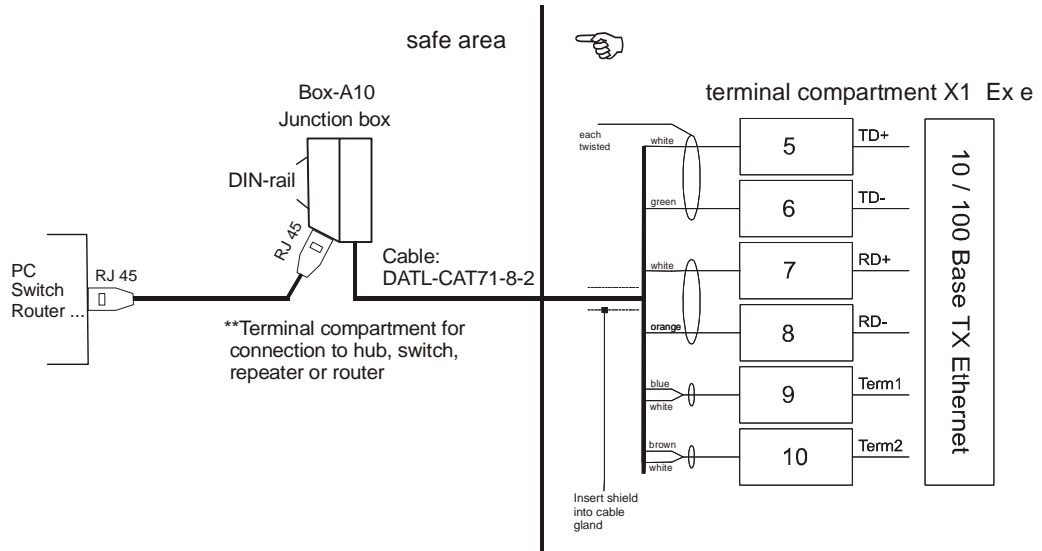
safe area

☞

Box-A10
Junction box

DIN-rail

RJ 45

PC
Switch
Router ...

RJ 45

Cable:
DATL-CAT71-8-2

**Terminal compartment for connection to hub, switch, repeater or router

terminal compartment X1 Ex e

each twisted

white
green
white
orange
blue
white
brown
white

Insert shield into cable gland

5
6
7
8
9
10

TD+
TD-
RD+
RD-
Term1
Term2

10 / 100 Base TX Ethernet